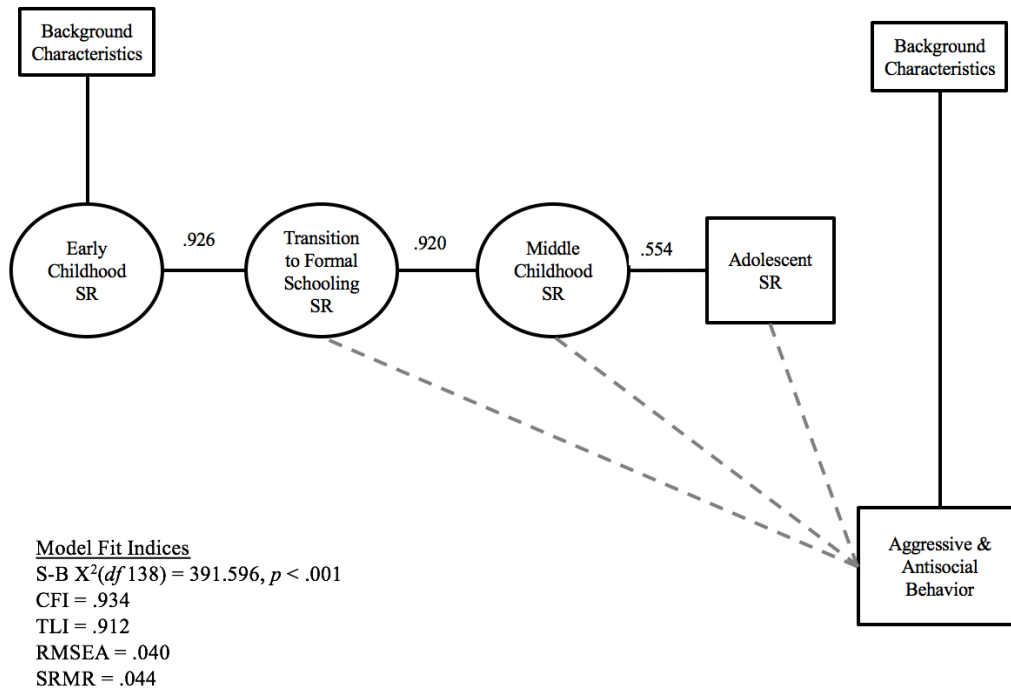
Background Characteristics

Background Characteristics

Early Childhood SR

.926

Transition to Formal Schooling SR

.920

Middle Childhood SR

.554

Adolescent SR

Aggressive & Antisocial Behavior

Model Fit Indices
S-B $X^2$(*df* 138) = 391.596, *p* < .001
CFI = .934
TLI = .912
RMSEA = .040
SRMR = .044